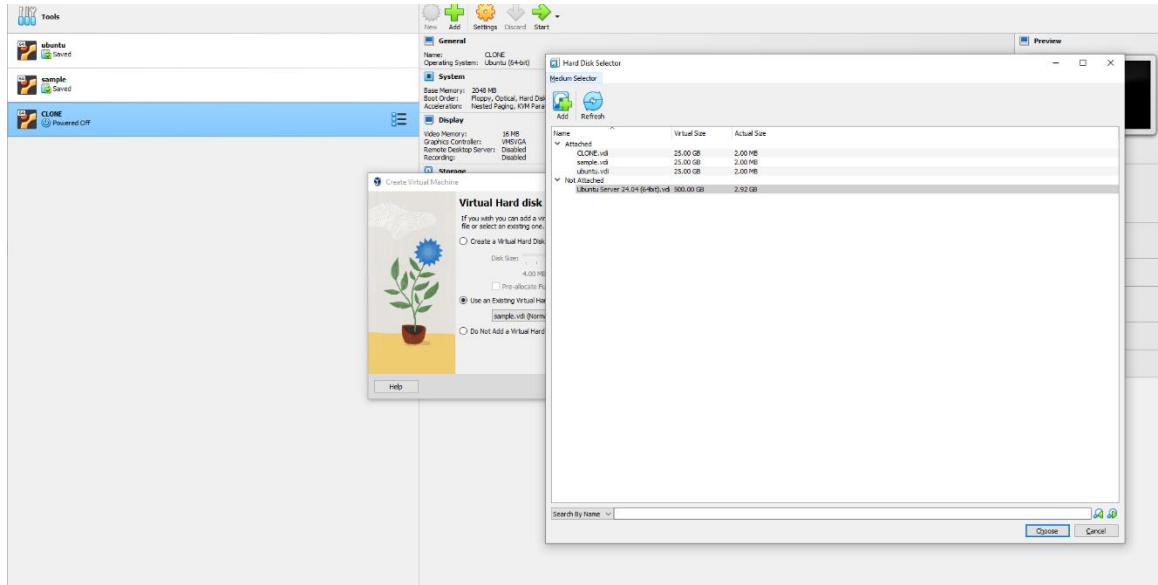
Tools

ubuntu
Saved

sample
Saved

CLONE
Powered Off

New Add Settings Discard Start

General
Name: CLONE
Operating System: Ubuntu (64-bit)

System
Base Memory: 2048 MB
Boot Order: Floppy, Optical, Hard Disk
Acceleration: Nested Paging, KVM Para

Display
Video Memory: 16 MB
Graphics Controller: VMSVGA
Remote Desktop Server: Disabled
Recording: Disabled

Storage

Preview

Create Virtual Machine

Virtual Hard disk

If you wish you can add a vir file or select an existing one.

Create a Virtual Hard Disk

Disk Size:

4.00 MB

Pre-allocate Fu

Use an Existing Virtual Ha

sample.vdi (Norm

Do Not Add a Virtual Hard

Help

Hard Disk Selector

Medium Selector

Add Refresh

| Name | Virtual Size | Actual Size |
|---|---|---|
| Attached | | |
| CLONE.vdi | 25.00 GB | 2.00 MB |
| sample.vdi | 25.00 GB | 2.00 MB |
| ubuntu.vdi | 25.00 GB | 2.00 MB |
| Not Attached | | |
| Ubuntu Server 24.04 (64bit).vdi | 500.00 GB | 2.92 GB |

Search By Name

Choose Cancel